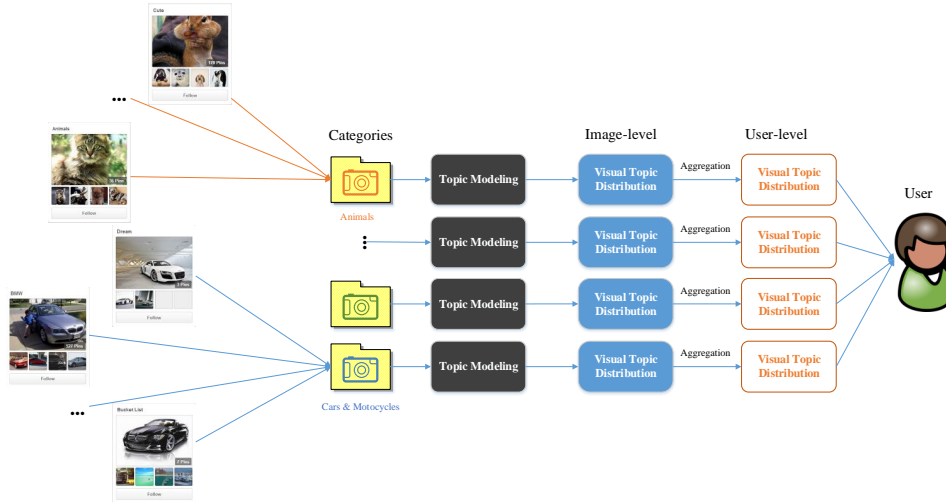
Cute
129 Pins
Follow

Animals
Pins
Follow

Dream
5 Pins
Follow

BMW
Pins
Follow

Bucket List
7 Pins
Follow

Categories

Animals

Cars & Motocycles

Topic Modeling
Topic Modeling
Topic Modeling
Topic Modeling

Image-level

Visual Topic Distribution
Visual Topic Distribution
Visual Topic Distribution
Visual Topic Distribution

Aggregation
Aggregation
Aggregation
Aggregation

User-level

Visual Topic Distribution
Visual Topic Distribution
Visual Topic Distribution
Visual Topic Distribution

User